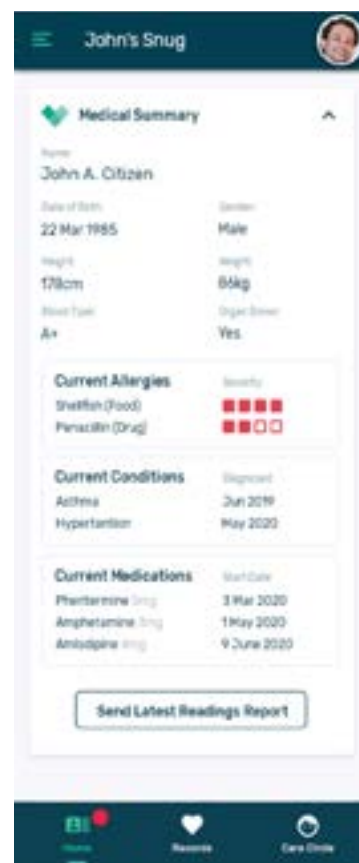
John's Snug

Medical Summary

Name
John A. Citizen

Date of Birth
22 Mar 1985

Gender
Male

Height
178cm

Weight
86kg

Blood Type
A+

Organ Donor
Yes

Current Allergies
Severity
Shellfish (Food)
Penacillin (Drug)

Current Conditions
Diagnosed
Asthma
Jun 2019
Hypertension
May 2020

Current Medications
Start Date
Phentermine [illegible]
3 Mar 2020
Amphetamine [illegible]
1 May 2020
Amlodipine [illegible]
9 June 2020

Send Latest Readings Report

Home
Records
Care Circle